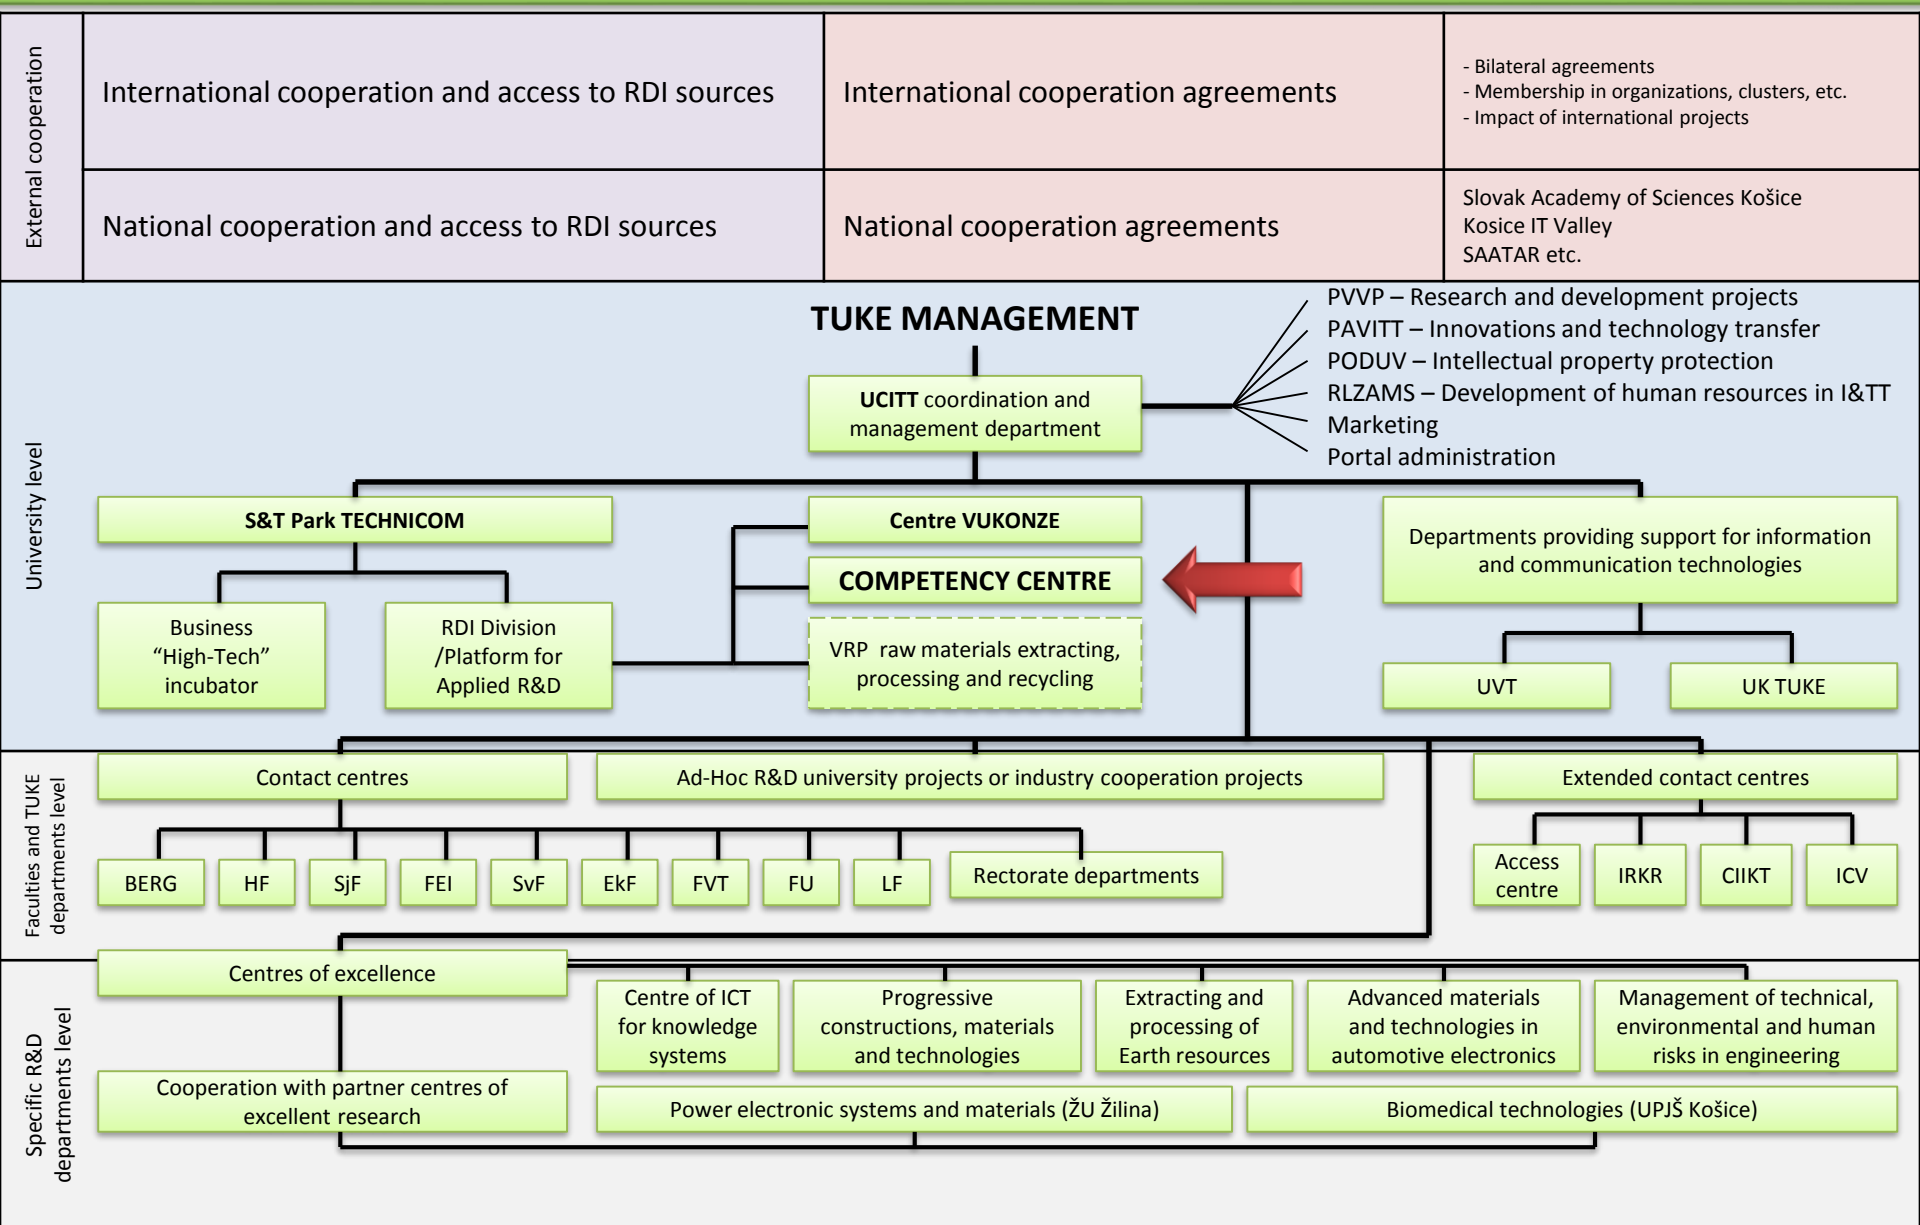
External cooperation

| International cooperation and access to RDI sources | International cooperation agreements | - Bilateral agreements - Membership in organizations, clusters, etc. - Impact of international projects |
|---|---|---|
| National cooperation and access to RDI sources | National cooperation agreements | Slovak Academy of Sciences Košice Kosice IT Valley SAATAR etc. |

University level

TUKE MANAGEMENT

UCITT coordination and management department

PVVP – Research and development projects
PAVITT – Innovations and technology transfer
PODUV – Intellectual property protection
RLZAMS – Development of human resources in I&TT
Marketing
Portal administration

S&T Park TECHNICOM

Business "High-Tech" incubator

RDI Division /Platform for Applied R&D

Centre VUKONZE

COMPETENCY CENTRE

VRP raw materials extracting, processing and recycling

Departments providing support for information and communication technologies

UVT

UK TUKE

Faculties and TUKE departments level

Contact centres

Ad-Hoc R&D university projects or industry cooperation projects

Extended contact centres

BERG

HF

SjF

FEI

SvF

EkF

FVT

FU

LF

Rectorate departments

Access centre

IRKR

CIIKT

ICV

Specific R&D departments level

Centres of excellence

Centre of ICT for knowledge systems

Progressive constructions, materials and technologies

Extracting and processing of Earth resources

Advanced materials and technologies in automotive electronics

Management of technical, environmental and human risks in engineering

Cooperation with partner centres of excellent research

Power electronic systems and materials (ŽU Žilina)

Biomedical technologies (UPJŠ Košice)